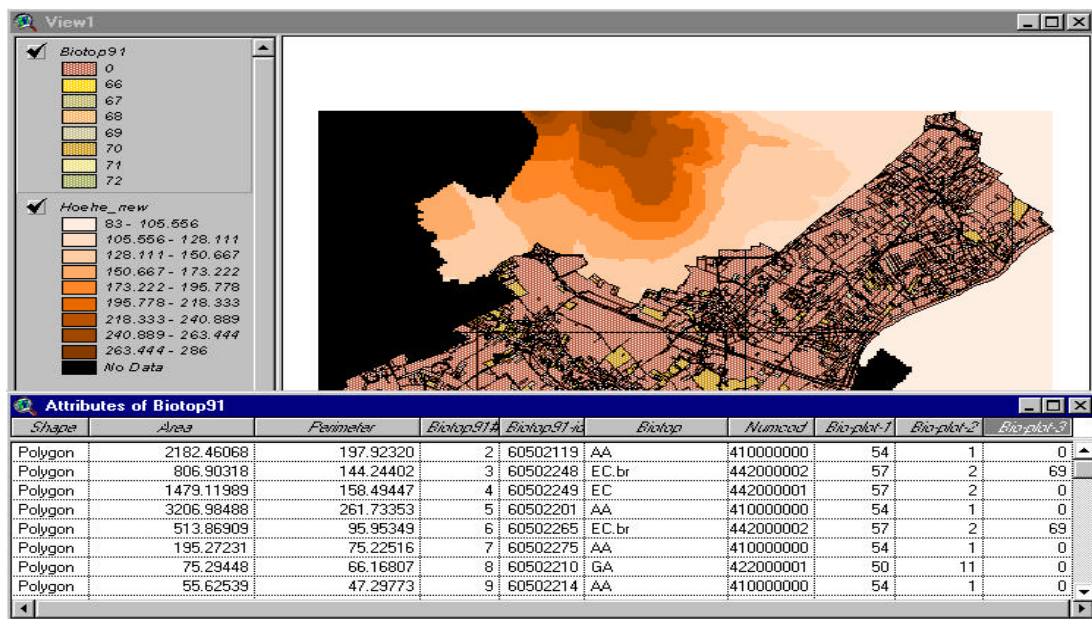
View1

Biotop91
0
66
67
68
69
70
71
72

Hoehe_new
83 - 105.556
105.556 - 128.111
128.111 - 150.667
150.667 - 173.222
173.222 - 195.778
195.778 - 218.333
218.333 - 240.889
240.889 - 263.444
263.444 - 286
No Data

Attributes of Biotop91

| Shape | Area | Perimeter | Biotop91# | Biotop91-id | Biotop | Numcod | Bio-plot-1 | Bio-plot-2 | Bio-plot-3 |
|---|---|---|---|---|---|---|---|---|---|
| Polygon | 2182.46068 | 197.92320 | 2 | 60502119 | AA | 410000000 | 54 | 1 | 0 |
| Polygon | 806.90318 | 144.24402 | 3 | 60502248 | EC.br | 442000002 | 57 | 2 | 69 |
| Polygon | 1479.11989 | 158.49447 | 4 | 60502249 | EC | 442000001 | 57 | 2 | 0 |
| Polygon | 3206.98488 | 261.73353 | 5 | 60502201 | AA | 410000000 | 54 | 1 | 0 |
| Polygon | 513.86909 | 95.95349 | 6 | 60502265 | EC.br | 442000002 | 57 | 2 | 69 |
| Polygon | 195.27231 | 75.22516 | 7 | 60502275 | AA | 410000000 | 54 | 1 | 0 |
| Polygon | 75.29448 | 66.16807 | 8 | 60502210 | GA | 422000001 | 50 | 11 | 0 |
| Polygon | 55.62539 | 47.29773 | 9 | 60502214 | AA | 410000000 | 54 | 1 | 0 |